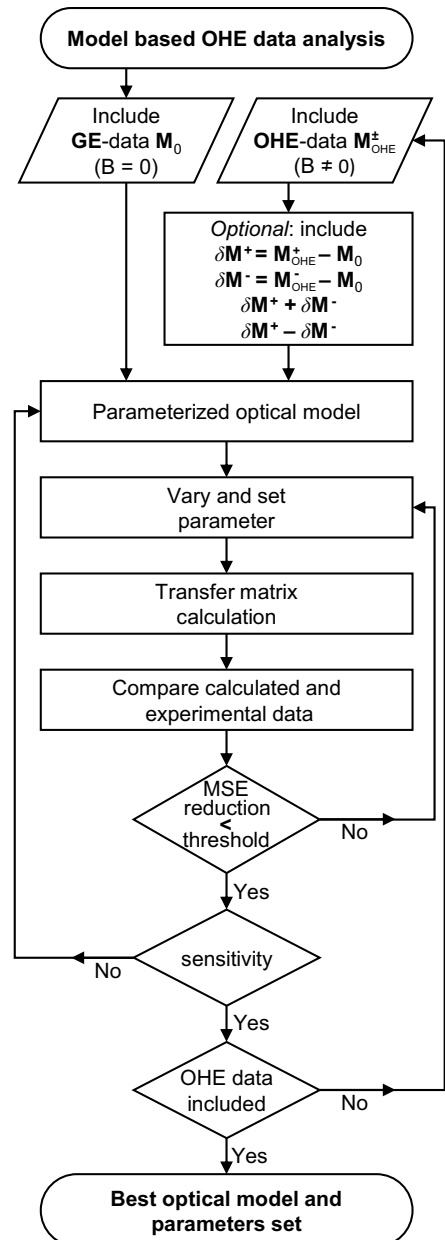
Model based OHE data analysis

Include **GE**-data $\mathbf{M}_0$ (B = 0)

Include **OHE**-data $\mathbf{M}^{\pm}_{\text{OHE}}$ (B ≠ 0)

*Optional*: include
$\delta\mathbf{M}^{+} = \mathbf{M}^{+}_{\text{OHE}} - \mathbf{M}_0$
$\delta\mathbf{M}^{-} = \mathbf{M}^{-}_{\text{OHE}} - \mathbf{M}_0$
$\delta\mathbf{M}^{+} + \delta\mathbf{M}^{-}$
$\delta\mathbf{M}^{+} - \delta\mathbf{M}^{-}$

Parameterized optical model

Vary and set parameter

Transfer matrix calculation

Compare calculated and experimental data

MSE reduction < threshold

No

Yes

sensitivity

No

Yes

OHE data included

No

Yes

Best optical model and parameters set